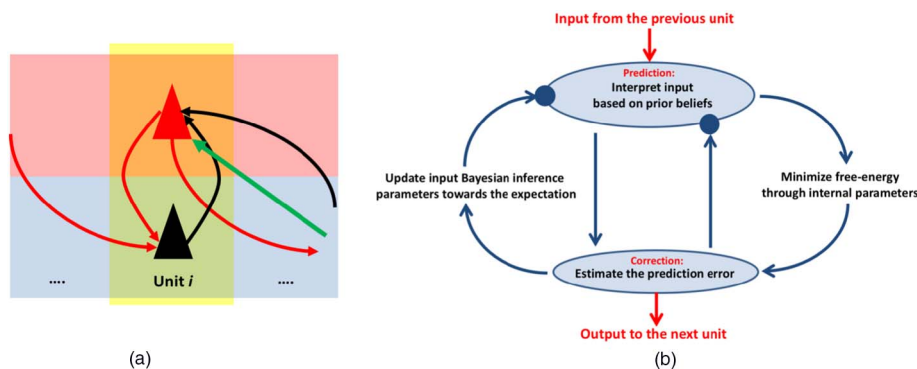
.... Unit $i$ ....

(a)

Input from the previous unit

Prediction:
Interpret input based on prior beliefs

Update input Bayesian inference parameters towards the expectation

Minimize free-energy through internal parameters

Correction:
Estimate the prediction error

Output to the next unit

(b)